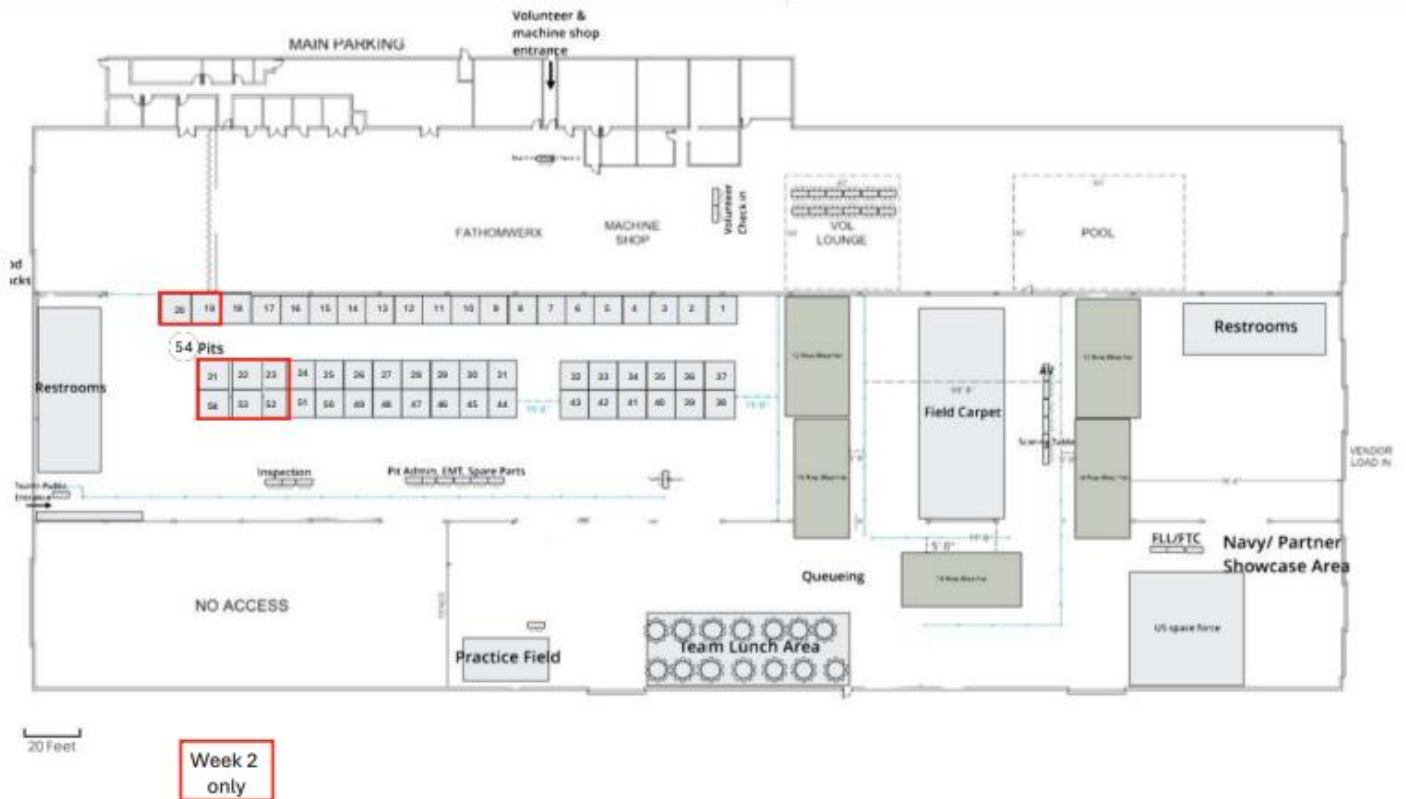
Volunteer & machine shop entrance

MAIN PARKING

FATHOMWERX

MACHINE SHOP

Volunteer Check in

VOL LOUNGE

POOL

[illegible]d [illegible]cks

20 19 18 17 16 15 14 13 12 11 10 9 8 7 6 5 4 3 2 1

54 Pits

21 22 23 24 25 26 27 28 29 30 31

54 53 52 51 50 49 48 47 46 45 44

32 33 34 35 36 37

43 42 41 40 39 38

Restrooms

Restrooms

Field Carpet

AV

Scoring Table

VENDOR LOAD IN

Inspection

Pit Admin, EMT, Spare Parts

Team/Public Entrance

5' 0"

FLL/FTC

Navy/ Partner Showcase Area

Queueing

NO ACCESS

Practice Field

Team Lunch Area

US space force

20 Feet

Week 2 only